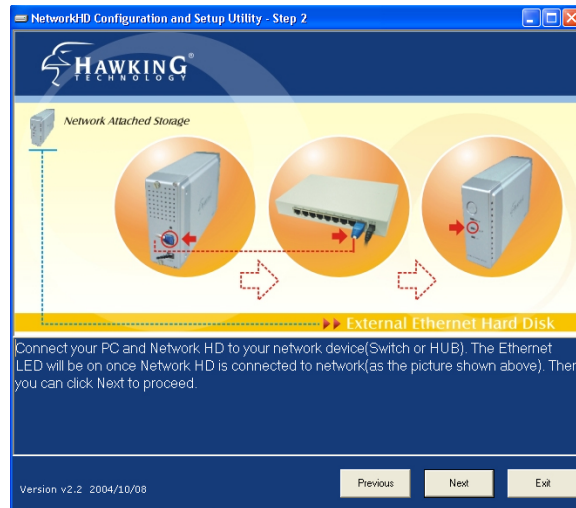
NetworkHD Configuration and Setup Utility - Step 2

HAWKING®
TECHNOLOGY

Network Attached Storage

External Ethernet Hard Disk

Connect your PC and Network HD to your network device(Switch or HUB). The Ethernet LED will be on once Network HD is connected to network(as the picture shown above). Then you can click Next to proceed.

Version v2.2 2004/10/08

Previous

Next

Exit